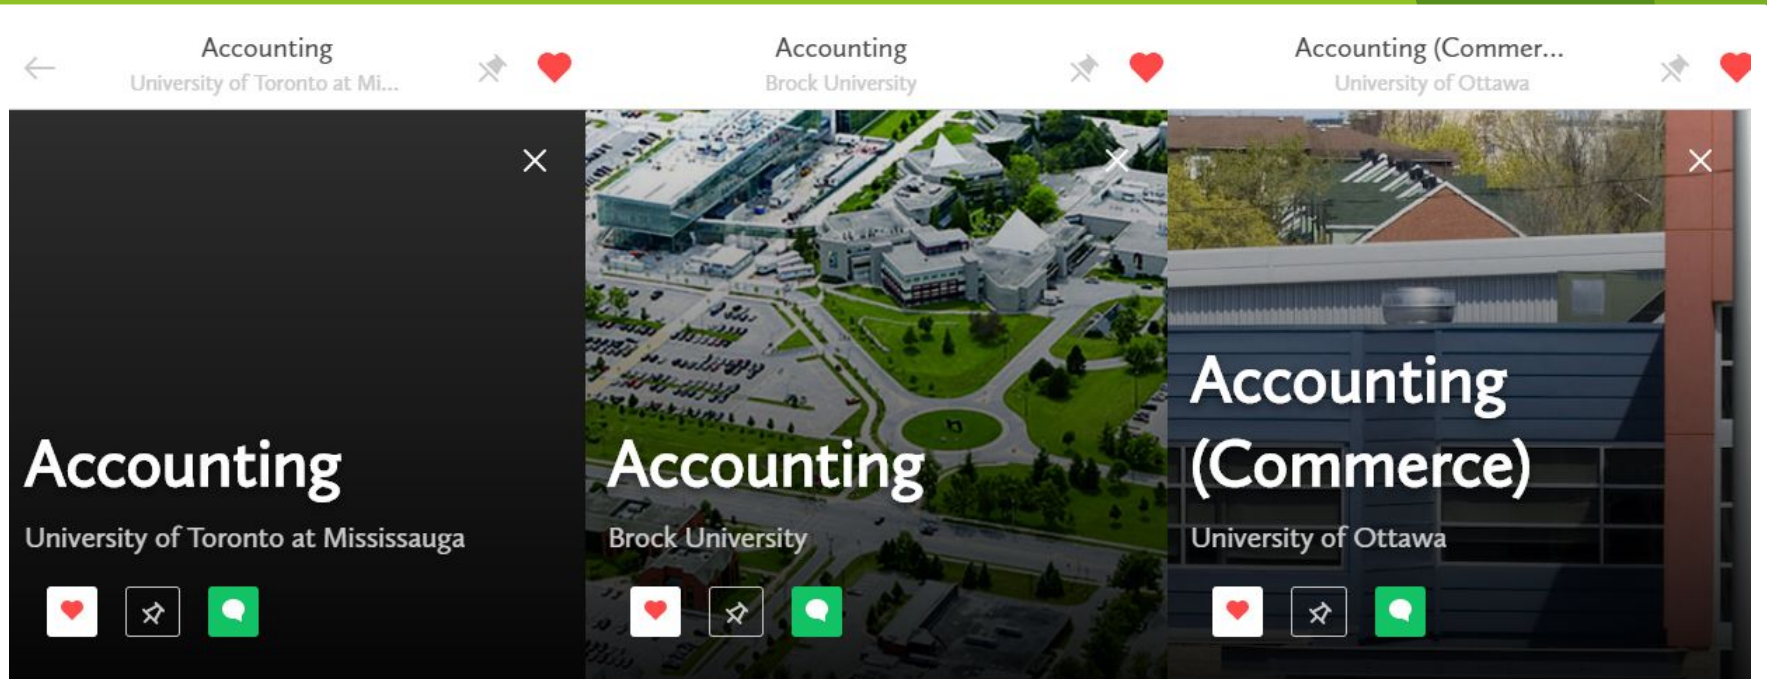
Accounting
University of Toronto at Mi...

Accounting
Brock University

Accounting (Commer...
University of Ottawa

Accounting
University of Toronto at Mississauga

Accounting
Brock University

Accounting (Commerce)
University of Ottawa